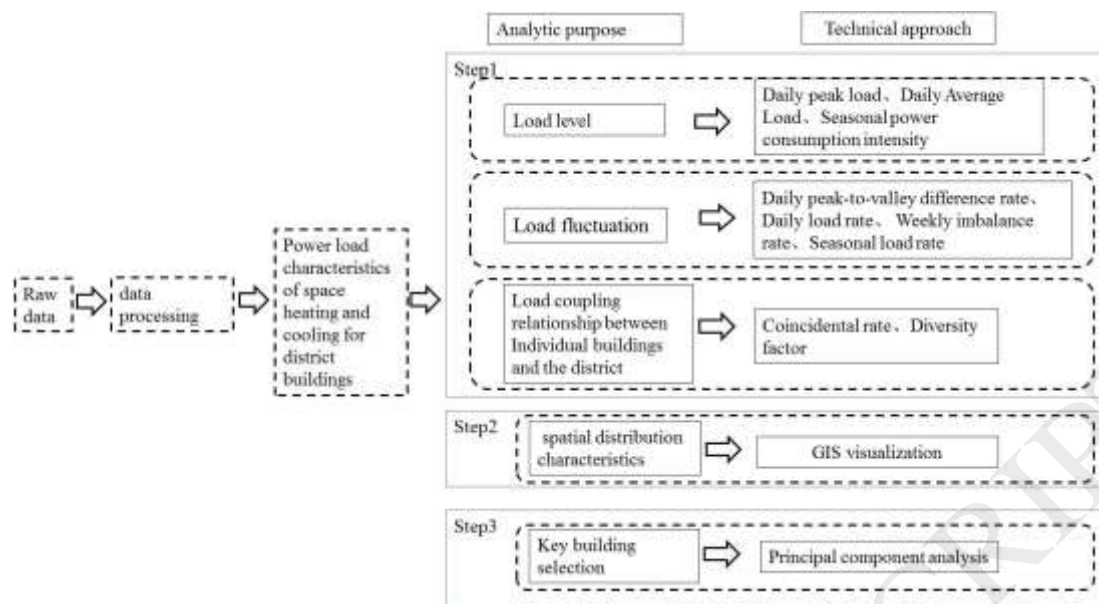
Analytic purpose

Technical approach

Raw data

data processing

Power load characteristics of space heating and cooling for district buildings

Step1

Load level

Daily peak load、Daily Average Load、Seasonal power consumption intensity

Load fluctuation

Daily peak-to-valley difference rate、Daily load rate、Weekly imbalance rate、Seasonal load rate

Load coupling relationship between Individual buildings and the district

Coincidental rate、Diversity factor

Step2

spatial distribution characteristics

GIS visualization

Step3

Key building selection

Principal component analysis